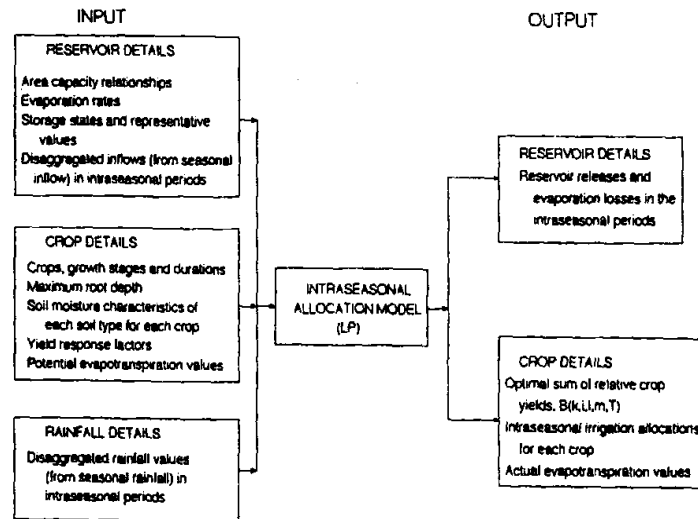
INPUT

OUTPUT

RESERVOIR DETAILS

Area capacity relationships
Evaporation rates
Storage states and representative values
Disaggregated inflows (from seasonal inflow) in intraseasonal periods

CROP DETAILS

Crops, growth stages and durations
Maximum root depth
Soil moisture characteristics of each soil type for each crop
Yield response factors
Potential evapotranspiration values

RAINFALL DETAILS

Disaggregated rainfall values (from seasonal rainfall) in intraseasonal periods

INTRASEASONAL ALLOCATION MODEL (LP)

RESERVOIR DETAILS

Reservoir releases and evaporation losses in the intraseasonal periods

CROP DETAILS

Optimal sum of relative crop yields, B(k,i,l,m,T)
Intraseasonal irrigation allocations for each crop
Actual evapotranspiration values